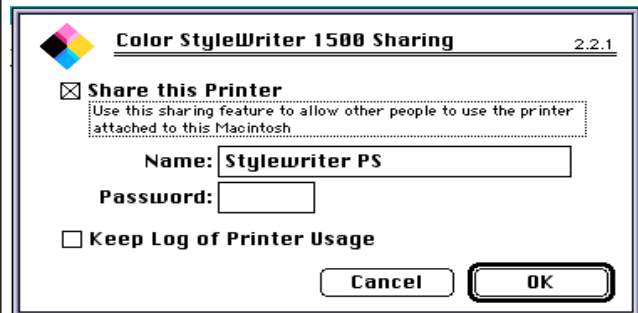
Color StyleWriter 1500 Sharing 2.2.1

☒ Share this Printer
Use this sharing feature to allow other people to use the printer attached to this Macintosh

Name: Stylewriter PS

Password:

☐ Keep Log of Printer Usage

Cancel OK